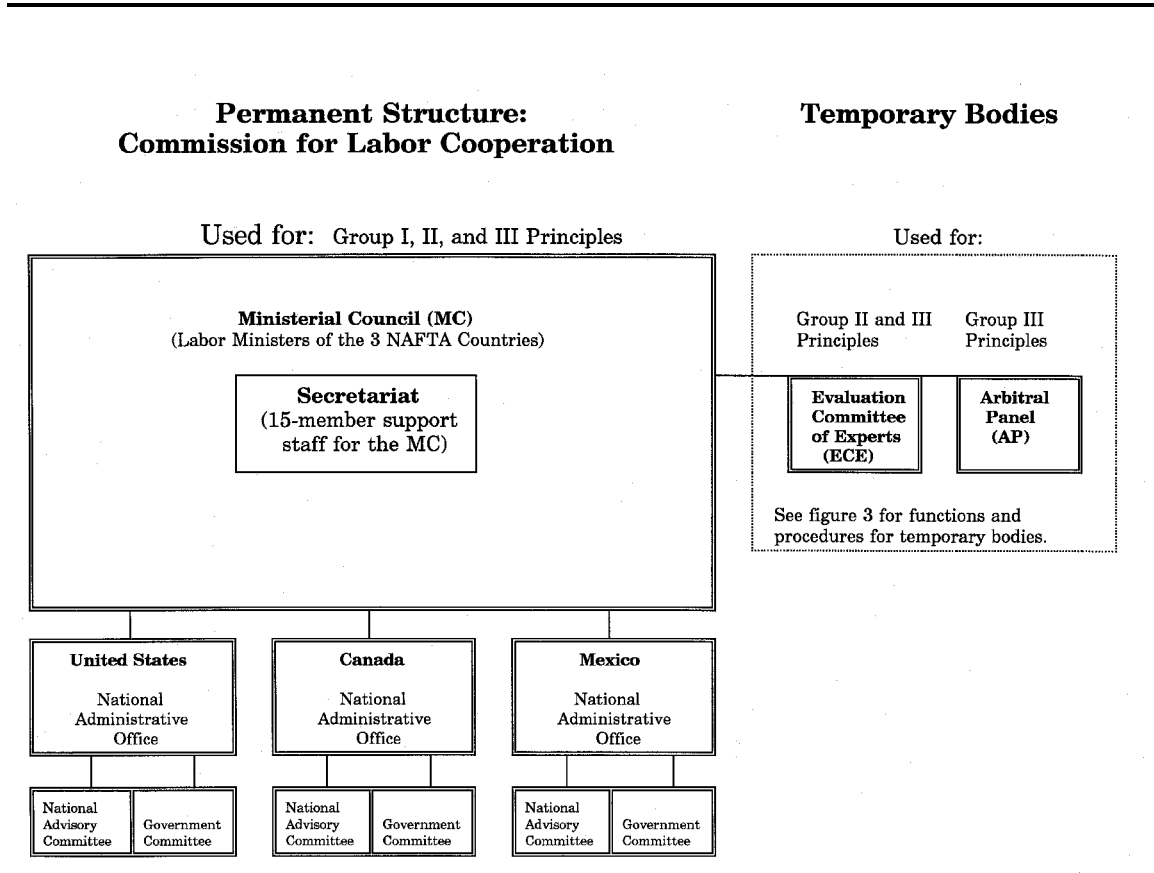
Permanent Structure: Commission for Labor Cooperation

Temporary Bodies

Used for: Group I, II, and III Principles

Used for:

Ministerial Council (MC)
(Labor Ministers of the 3 NAFTA Countries)

Secretariat
(15-member support staff for the MC)

Group II and III Principles

Group III Principles

Evaluation Committee of Experts (ECE)

Arbitral Panel (AP)

See figure 3 for functions and procedures for temporary bodies.

United States
National Administrative Office

Canada
National Administrative Office

Mexico
National Administrative Office

National Advisory Committee

Government Committee

National Advisory Committee

Government Committee

National Advisory Committee

Government Committee